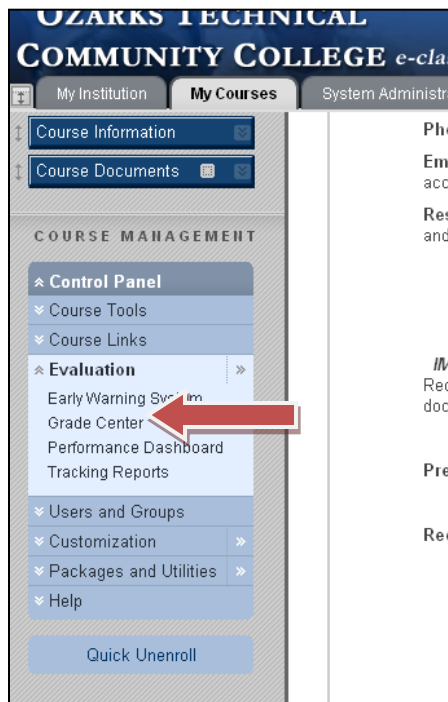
OZARKS TECHNICAL
COMMUNITY COLLEGE e-cla

My Institution | My Courses | System Administr

Course Information
Course Documents

COURSE MANAGEMENT

Control Panel
Course Tools
Course Links
Evaluation
Early Warning System
Grade Center
Performance Dashboard
Tracking Reports
Users and Groups
Customization
Packages and Utilities
Help

Quick Unenroll

Ph
Em
acc
Re
and

IM
Re
doc

Pre

Re